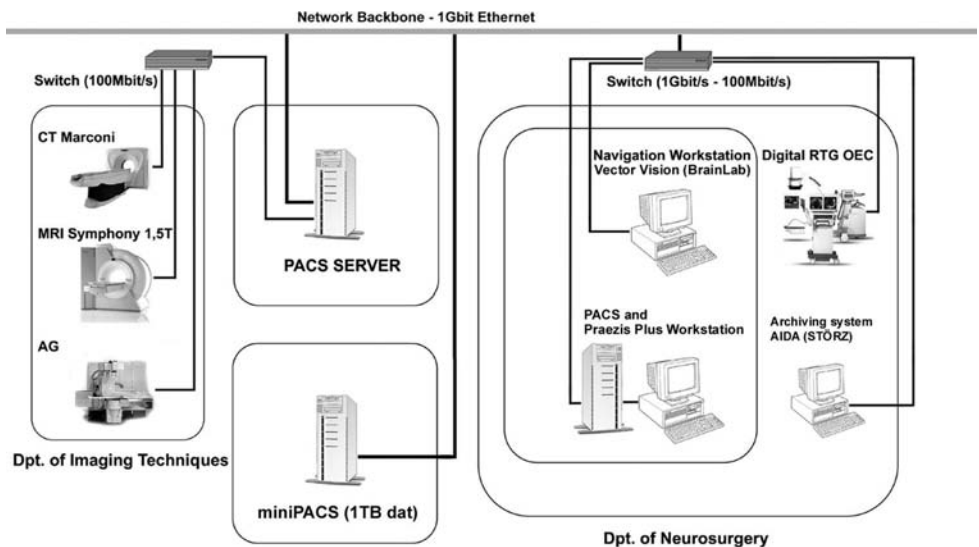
Network Backbone - 1Gbit Ethernet

Switch (100Mbit/s)

CT Marconi

MRI Symphony 1,5T

AG

Dpt. of Imaging Techniques

PACS SERVER

miniPACS (1TB dat)

Switch (1Gbit/s - 100Mbit/s)

Navigation Workstation Vector Vision (BrainLab)

Digital RTG OEC

PACS and Praezis Plus Workstation

Archiving system AIDA (STORZ)

Dpt. of Neurosurgery